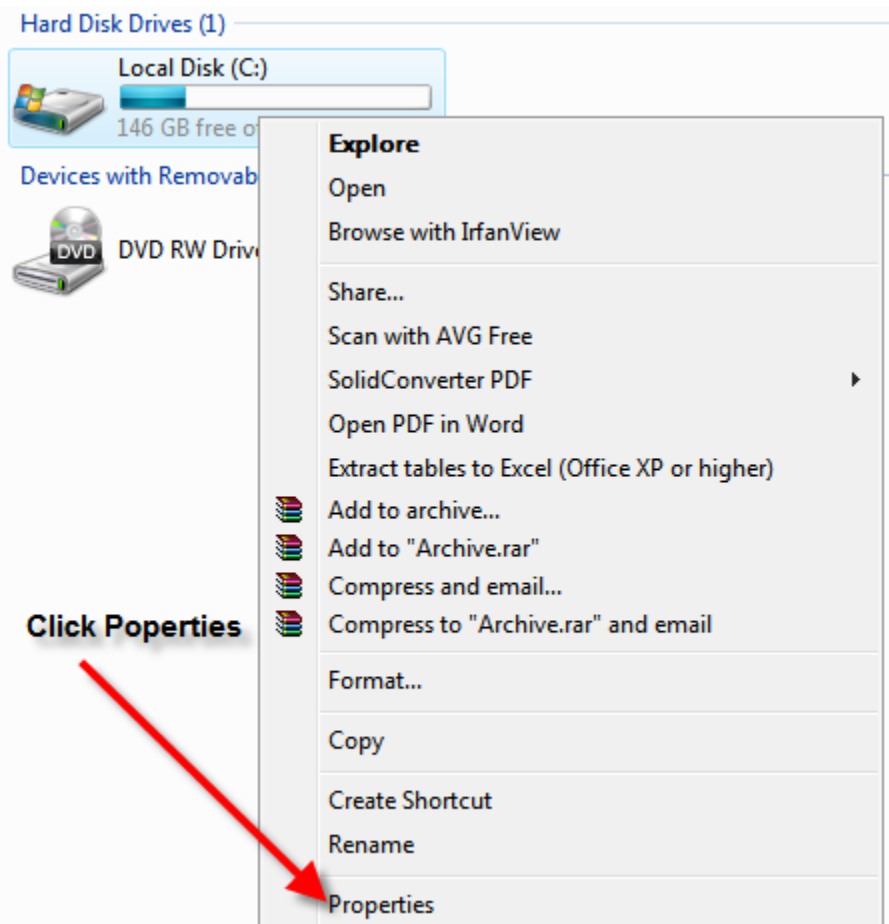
Hard Disk Drives (1)

Local Disk (C:)

146 GB free of

Devices with Removab

DVD

DVD RW Drive

Explore
Open
Browse with IrfanView

Share...
Scan with AVG Free
SolidConverter PDF
Open PDF in Word
Extract tables to Excel (Office XP or higher)
Add to archive...
Add to "Archive.rar"
Compress and email...
Compress to "Archive.rar" and email

Format...

Copy

Create Shortcut
Rename

Properties

Click Poperties